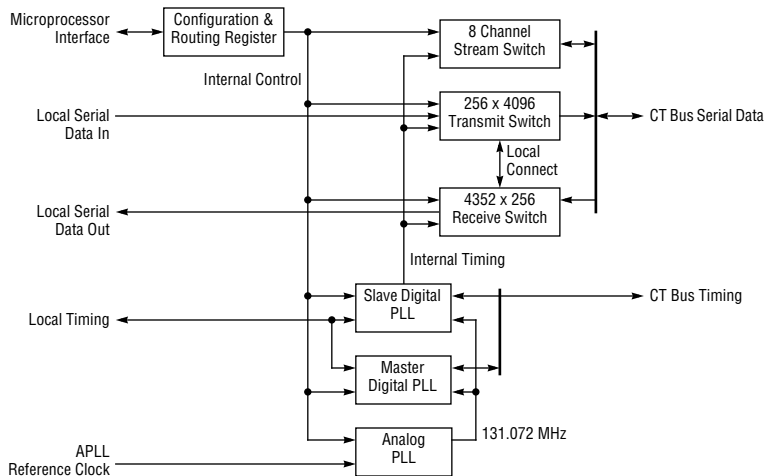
Microprocessor Interface

Configuration & Routing Register

8 Channel Stream Switch

Internal Control

Local Serial Data In

256 x 4096 Transmit Switch

CT Bus Serial Data

Local Connect

Local Serial Data Out

4352 x 256 Receive Switch

Internal Timing

Slave Digital PLL

CT Bus Timing

Local Timing

Master Digital PLL

APLL Reference Clock

Analog PLL

131.072 MHz